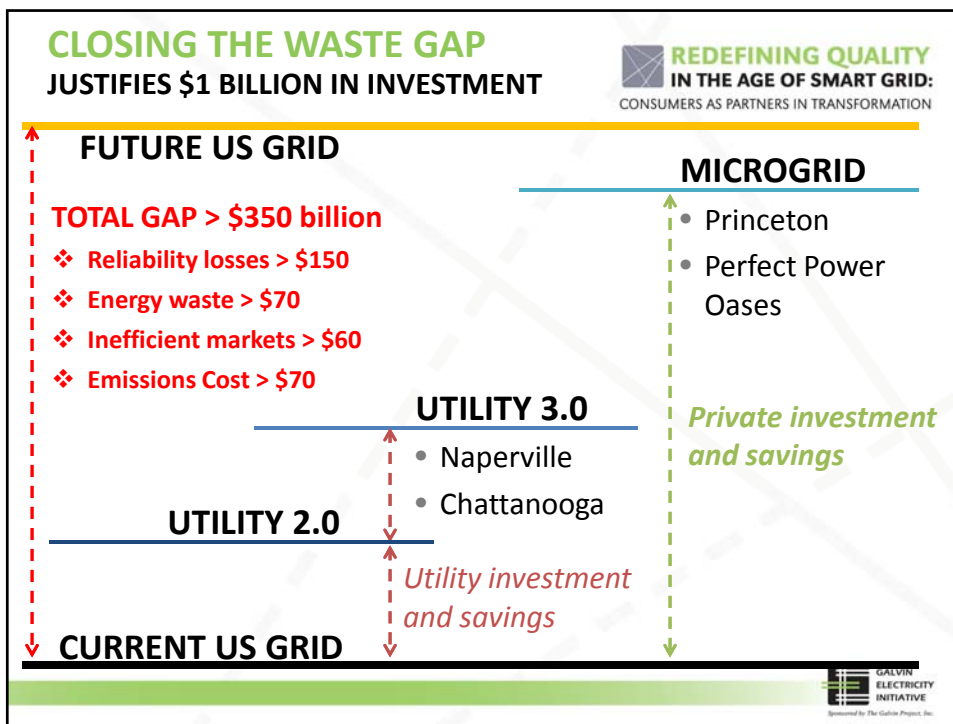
CLOSING THE WASTE GAP
JUSTIFIES $1 BILLION IN INVESTMENT

REDEFINING QUALITY
IN THE AGE OF SMART GRID:
CONSUMERS AS PARTNERS IN TRANSFORMATION

FUTURE US GRID

TOTAL GAP > $350 billion
❖ Reliability losses > $150
❖ Energy waste > $70
❖ Inefficient markets > $60
❖ Emissions Cost > $70

MICROGRID
• Princeton
• Perfect Power Oases

UTILITY 3.0
• Naperville
• Chattanooga

Private investment and savings

UTILITY 2.0

Utility investment and savings

CURRENT US GRID

GALVIN ELECTRICITY INITIATIVE
Sponsored by The Galvin Project, Inc.